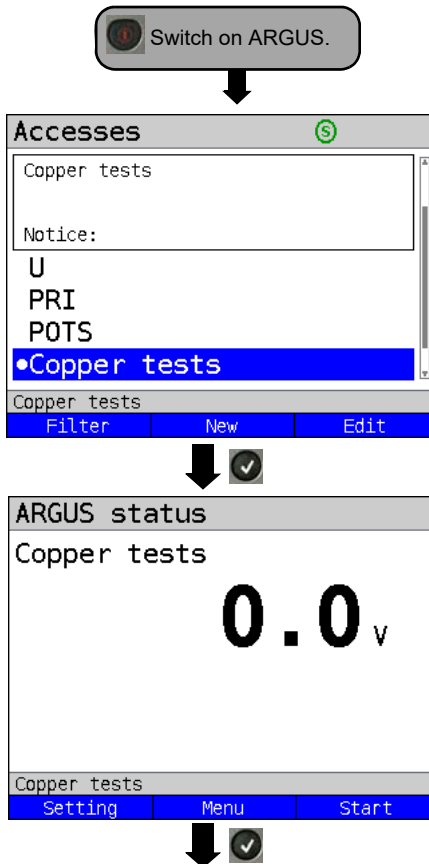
Switch on ARGUS.

Accesses

Copper tests

Notice:

U
PRI
POTS
•Copper tests

Copper tests

| Filter | New | Edit |
|---|---|---|

ARGUS status

Copper tests

0.0 V

Copper tests

| Setting | Menu | Start |
|---|---|---|